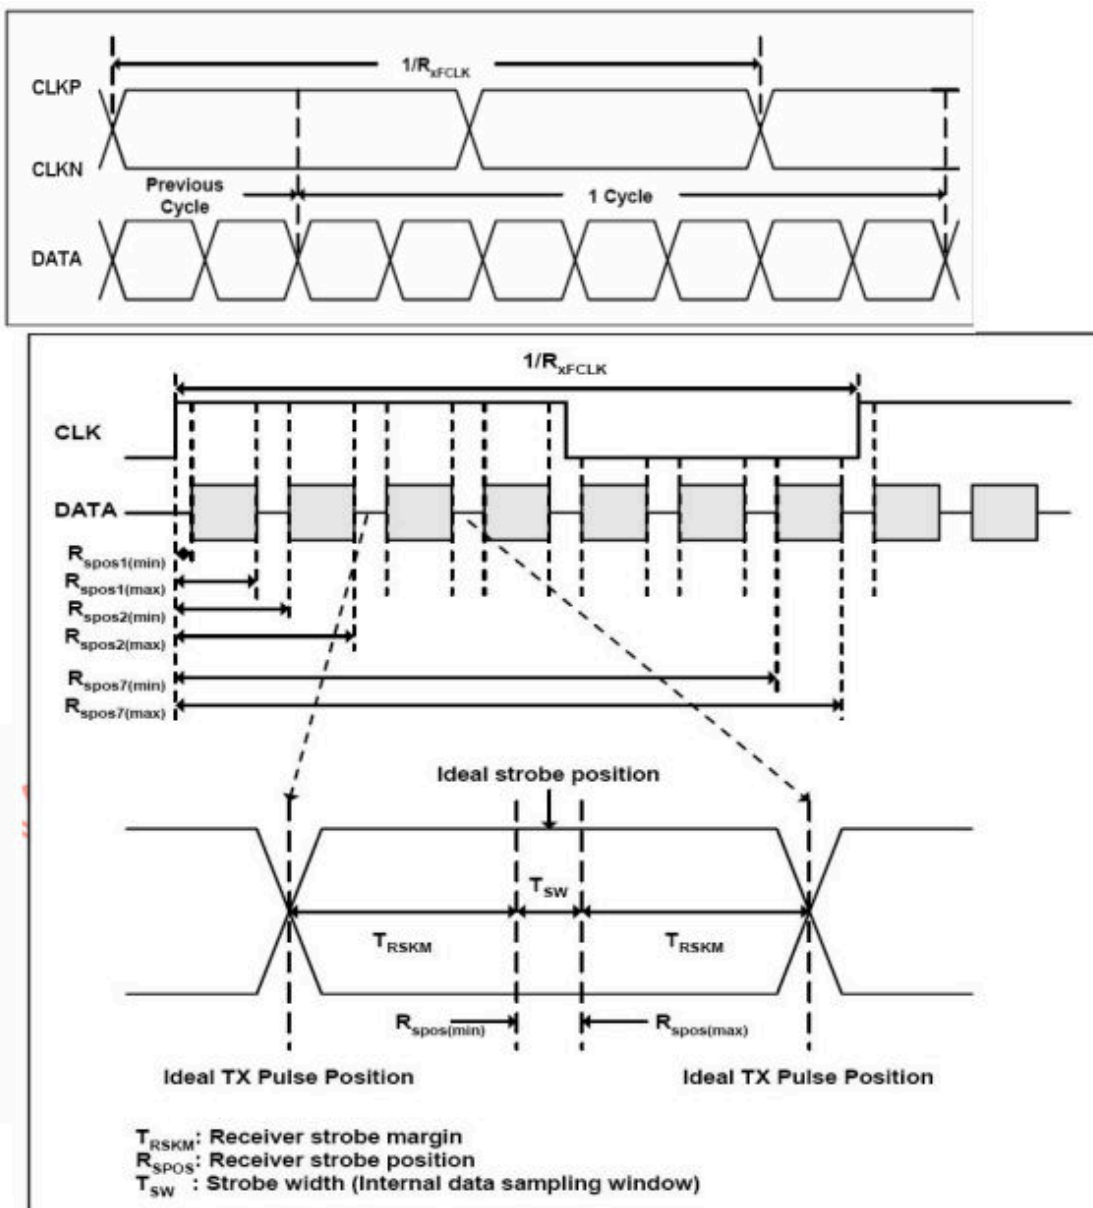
$1/R_{xFCLK}$

CLKP

CLKN

Previous Cycle

1 Cycle

DATA

$1/R_{xFCLK}$

CLK

DATA

$R_{spos1(min)}$
$R_{spos1(max)}$
$R_{spos2(min)}$
$R_{spos2(max)}$
$R_{spos7(min)}$
$R_{spos7(max)}$

Ideal strobe position

$T_{SW}$

$T_{RSKM}$

$T_{RSKM}$

$R_{spos(min)}$

$R_{spos(max)}$

Ideal TX Pulse Position

Ideal TX Pulse Position

$T_{RSKM}$: Receiver strobe margin
$R_{SPOS}$: Receiver strobe position
$T_{SW}$ : Strobe width (Internal data sampling window)